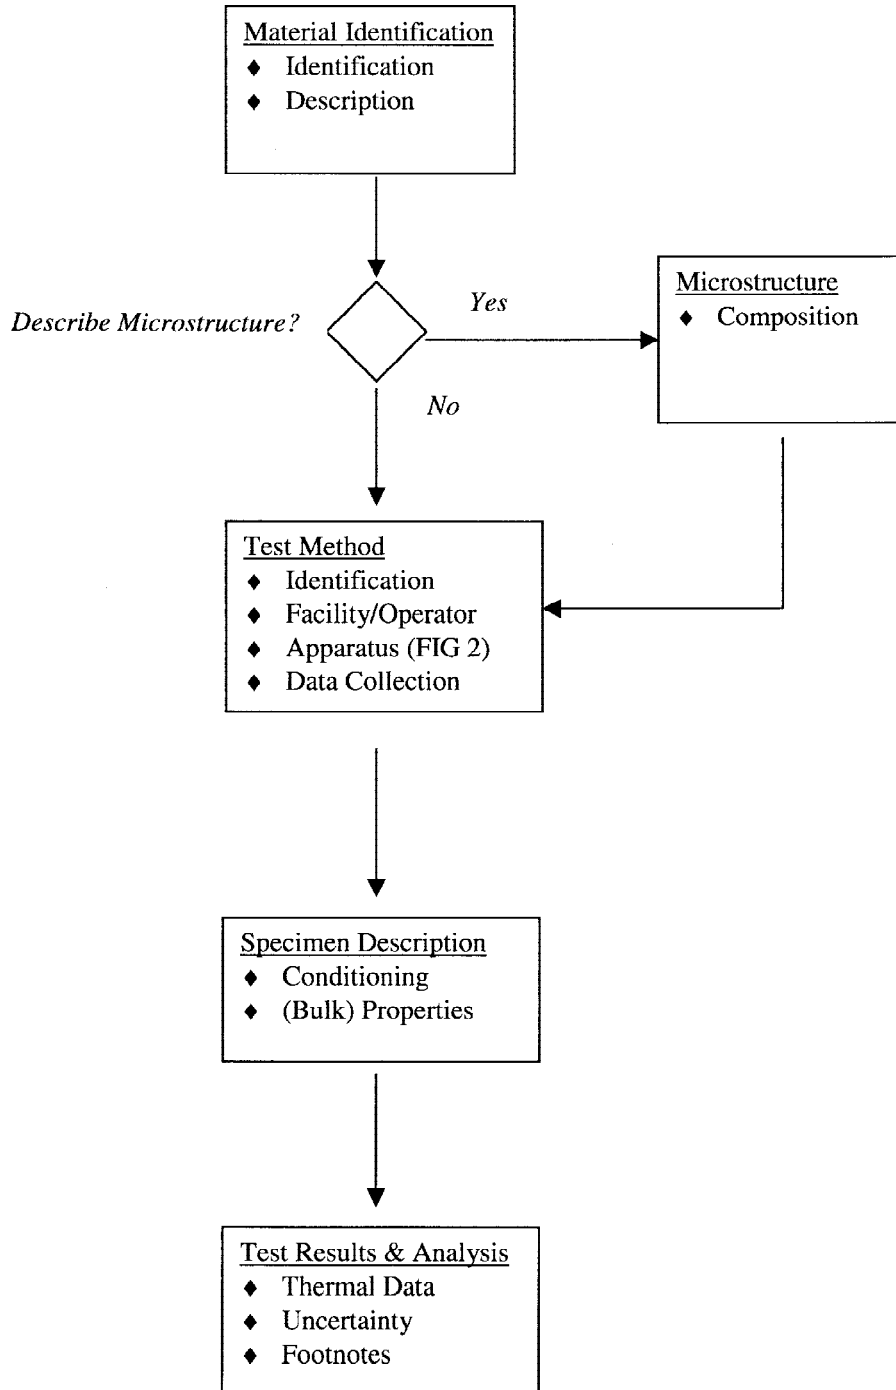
Material Identification
♦ Identification
♦ Description

Describe Microstructure?

Yes

Microstructure
♦ Composition

No

Test Method
♦ Identification
♦ Facility/Operator
♦ Apparatus (FIG 2)
♦ Data Collection

Specimen Description
♦ Conditioning
♦ (Bulk) Properties

Test Results & Analysis
♦ Thermal Data
♦ Uncertainty
♦ Footnotes